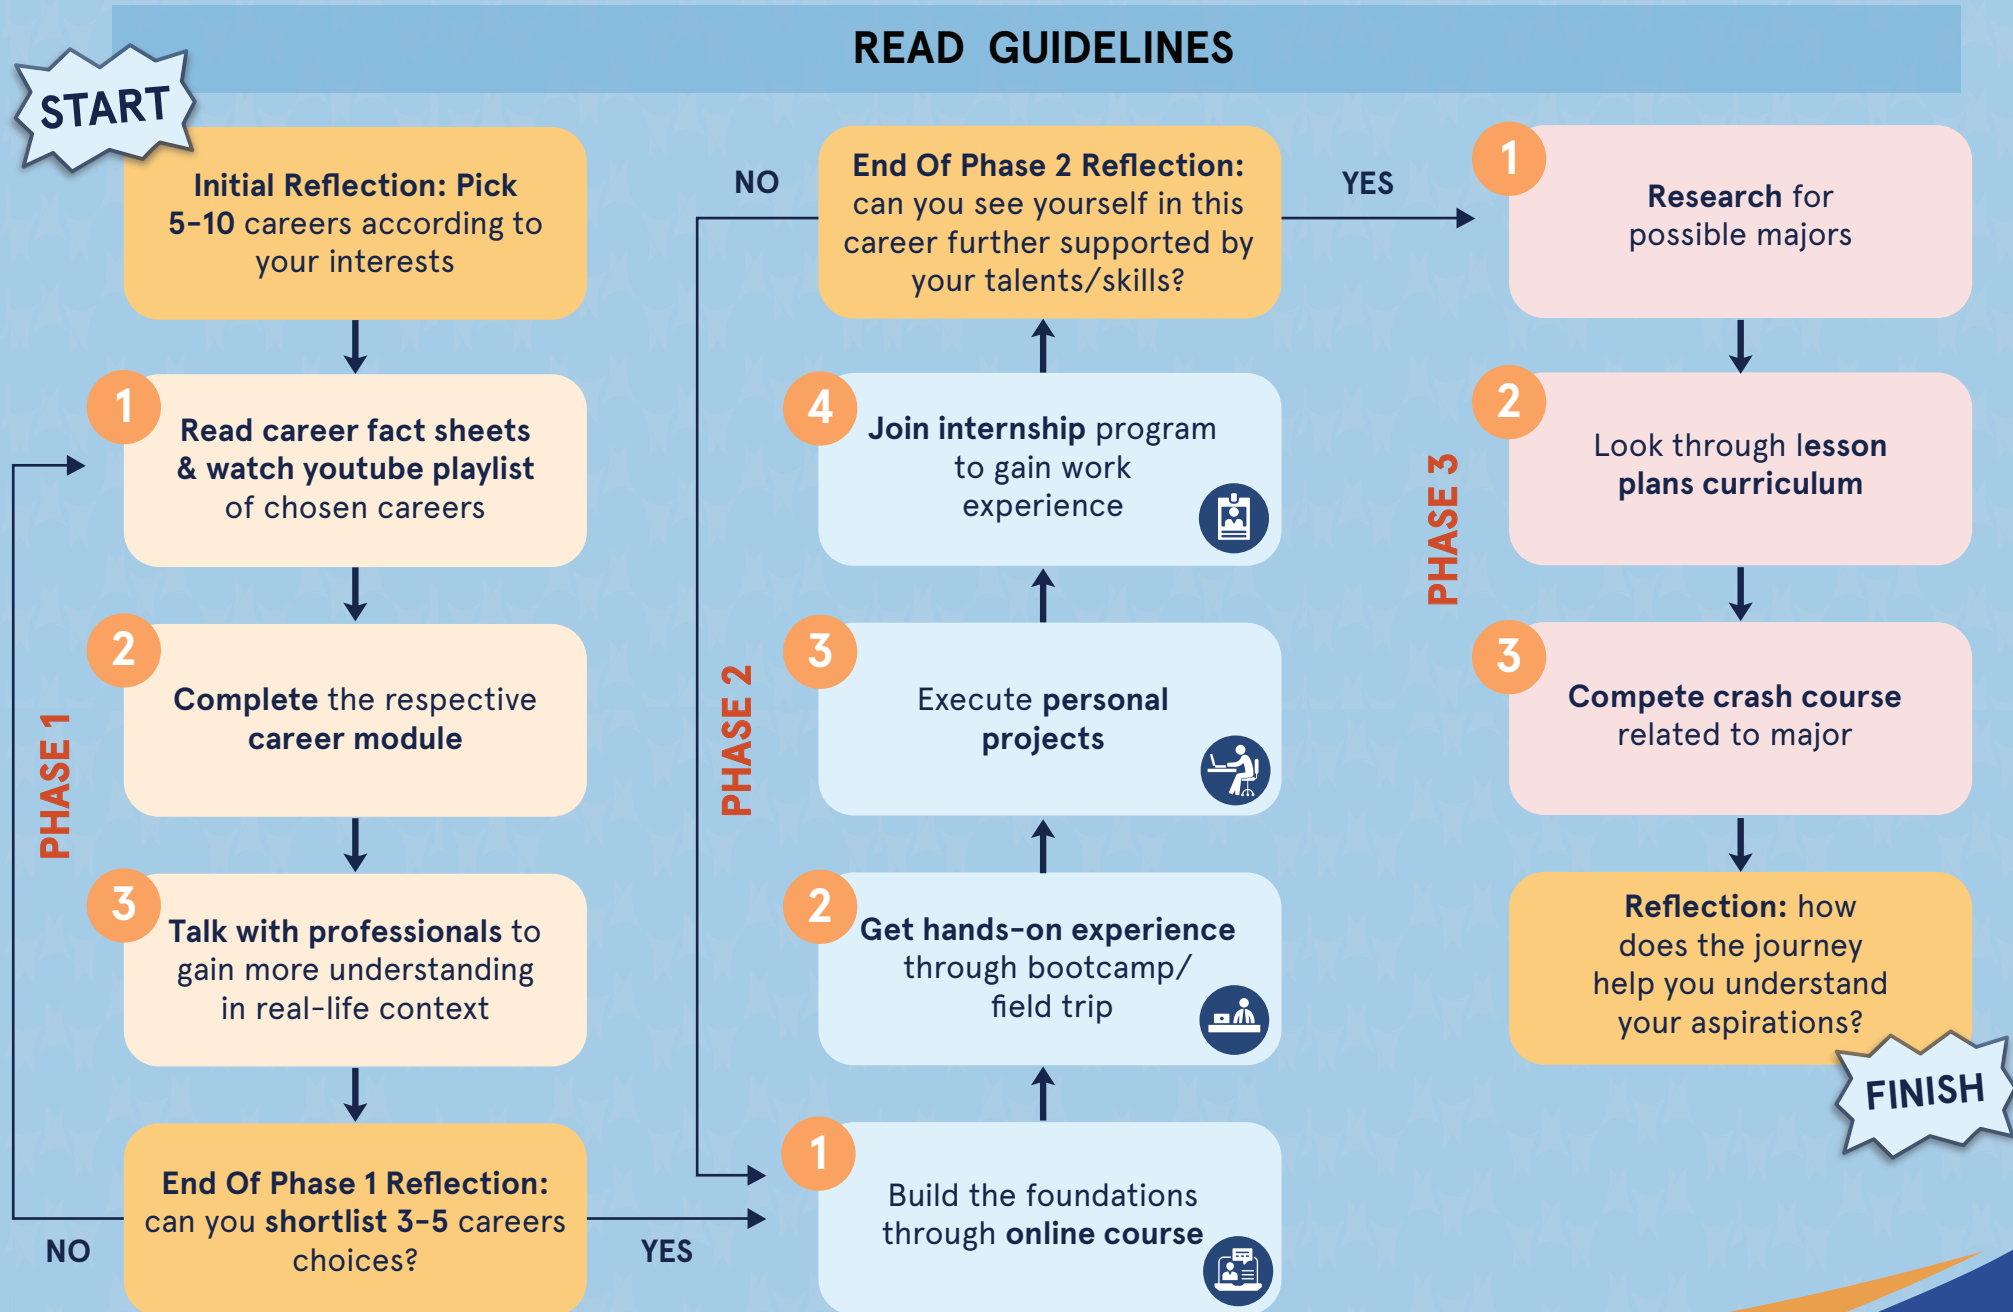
READ GUIDELINES

START

Initial Reflection: Pick 5-10 careers according to your interests

1 Read career fact sheets & watch youtube playlist of chosen careers

2 Complete the respective career module

3 Talk with professionals to gain more understanding in real-life context

End Of Phase 1 Reflection: can you shortlist 3-5 careers choices?

NO

YES

PHASE 1

1 Build the foundations through online course

2 Get hands-on experience through bootcamp/ field trip

3 Execute personal projects

4 Join internship program to gain work experience

End Of Phase 2 Reflection: can you see yourself in this career further supported by your talents/skills?

NO

YES

PHASE 2

1 Research for possible majors

2 Look through lesson plans curriculum

3 Compete crash course related to major

Reflection: how does the journey help you understand your aspirations?

PHASE 3

FINISH